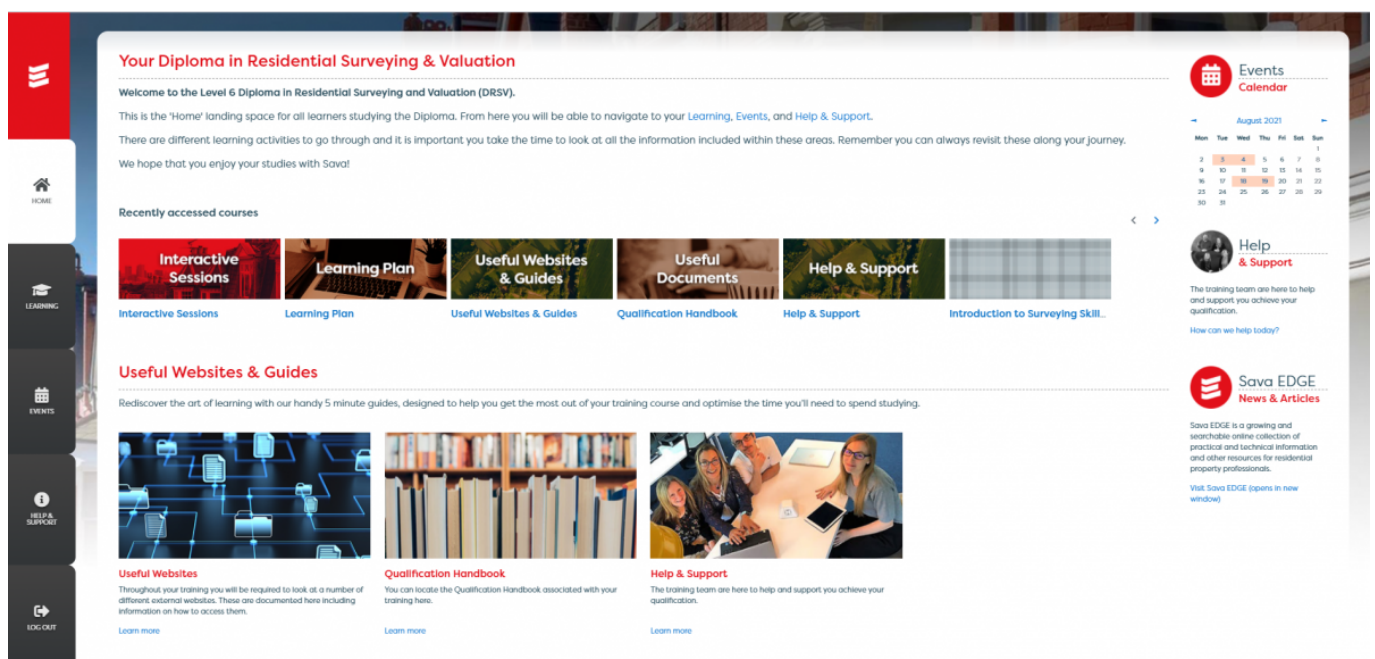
HOME

LEARNING

EVENTS

HELP & SUPPORT

LOG OUT

Your Diploma in Residential Surveying & Valuation

Welcome to the Level 6 Diploma in Residential Surveying and Valuation (DRSV).

This is the 'Home' landing space for all learners studying the Diploma. From here you will be able to navigate to your Learning, Events, and Help & Support.

There are different learning activities to go through and it is important you take the time to look at all the information included within these areas. Remember you can always revisit these along your journey.

We hope that you enjoy your studies with Sava!

Recently accessed courses

Interactive Sessions
Interactive Sessions

Learning Plan
Learning Plan

Useful Websites & Guides
Useful Websites & Guides

Useful Documents
Qualification Handbook

Help & Support
Help & Support

Introduction to Surveying Skill...

Useful Websites & Guides

Rediscover the art of learning with our handy 5 minute guides, designed to help you get the most out of your training course and optimise the time you'll need to spend studying.

Useful Websites
Throughout your training you will be required to look at a number of different external websites. These are documented here including information on how to access them.
Learn more

Qualification Handbook
You can locate the Qualification Handbook associated with your training here.
Learn more

Help & Support
The training team are here to help and support you achieve your qualification.
Learn more

Events
Calendar

August 2021

| Mon | Tue | Wed | Thu | Fri | Sat | Sun |
|---|---|---|---|---|---|---|
| | | | | | | 1 |
| 2 | 3 | 4 | 5 | 6 | 7 | 8 |
| 9 | 10 | 11 | 12 | 13 | 14 | 15 |
| 16 | 17 | 18 | 19 | 20 | 21 | 22 |
| 23 | 24 | 25 | 26 | 27 | 28 | 29 |
| 30 | 31 | | | | | |

Help
& Support

The training team are here to help and support you achieve your qualification.

How can we help today?

Sava EDGE
News & Articles

Sava EDGE is a growing and searchable online collection of practical and technical information and other resources for residential property professionals.

Visit Sava EDGE (opens in new window)